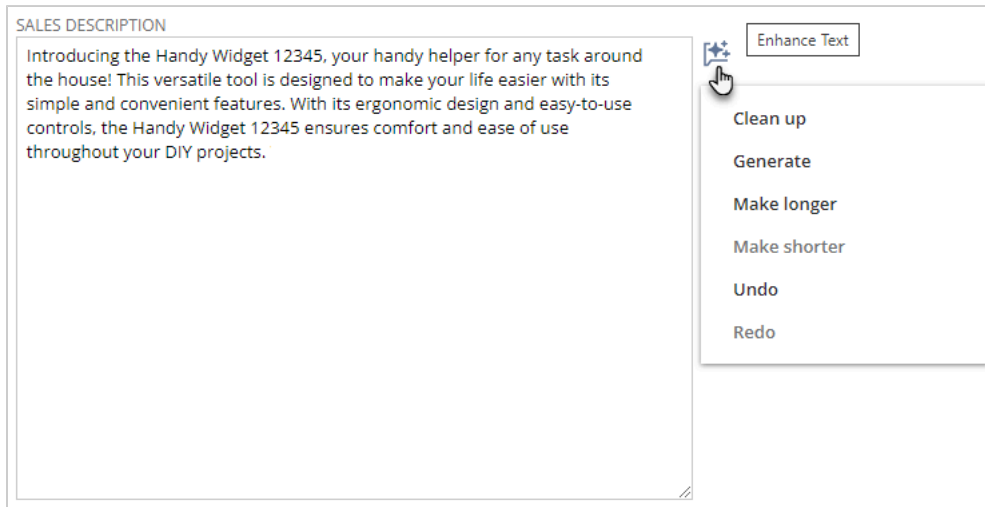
SALES DESCRIPTION

Introducing the Handy Widget 12345, your handy helper for any task around the house! This versatile tool is designed to make your life easier with its simple and convenient features. With its ergonomic design and easy-to-use controls, the Handy Widget 12345 ensures comfort and ease of use throughout your DIY projects.

Enhance Text

Clean up

Generate

Make longer

Make shorter

Undo

Redo